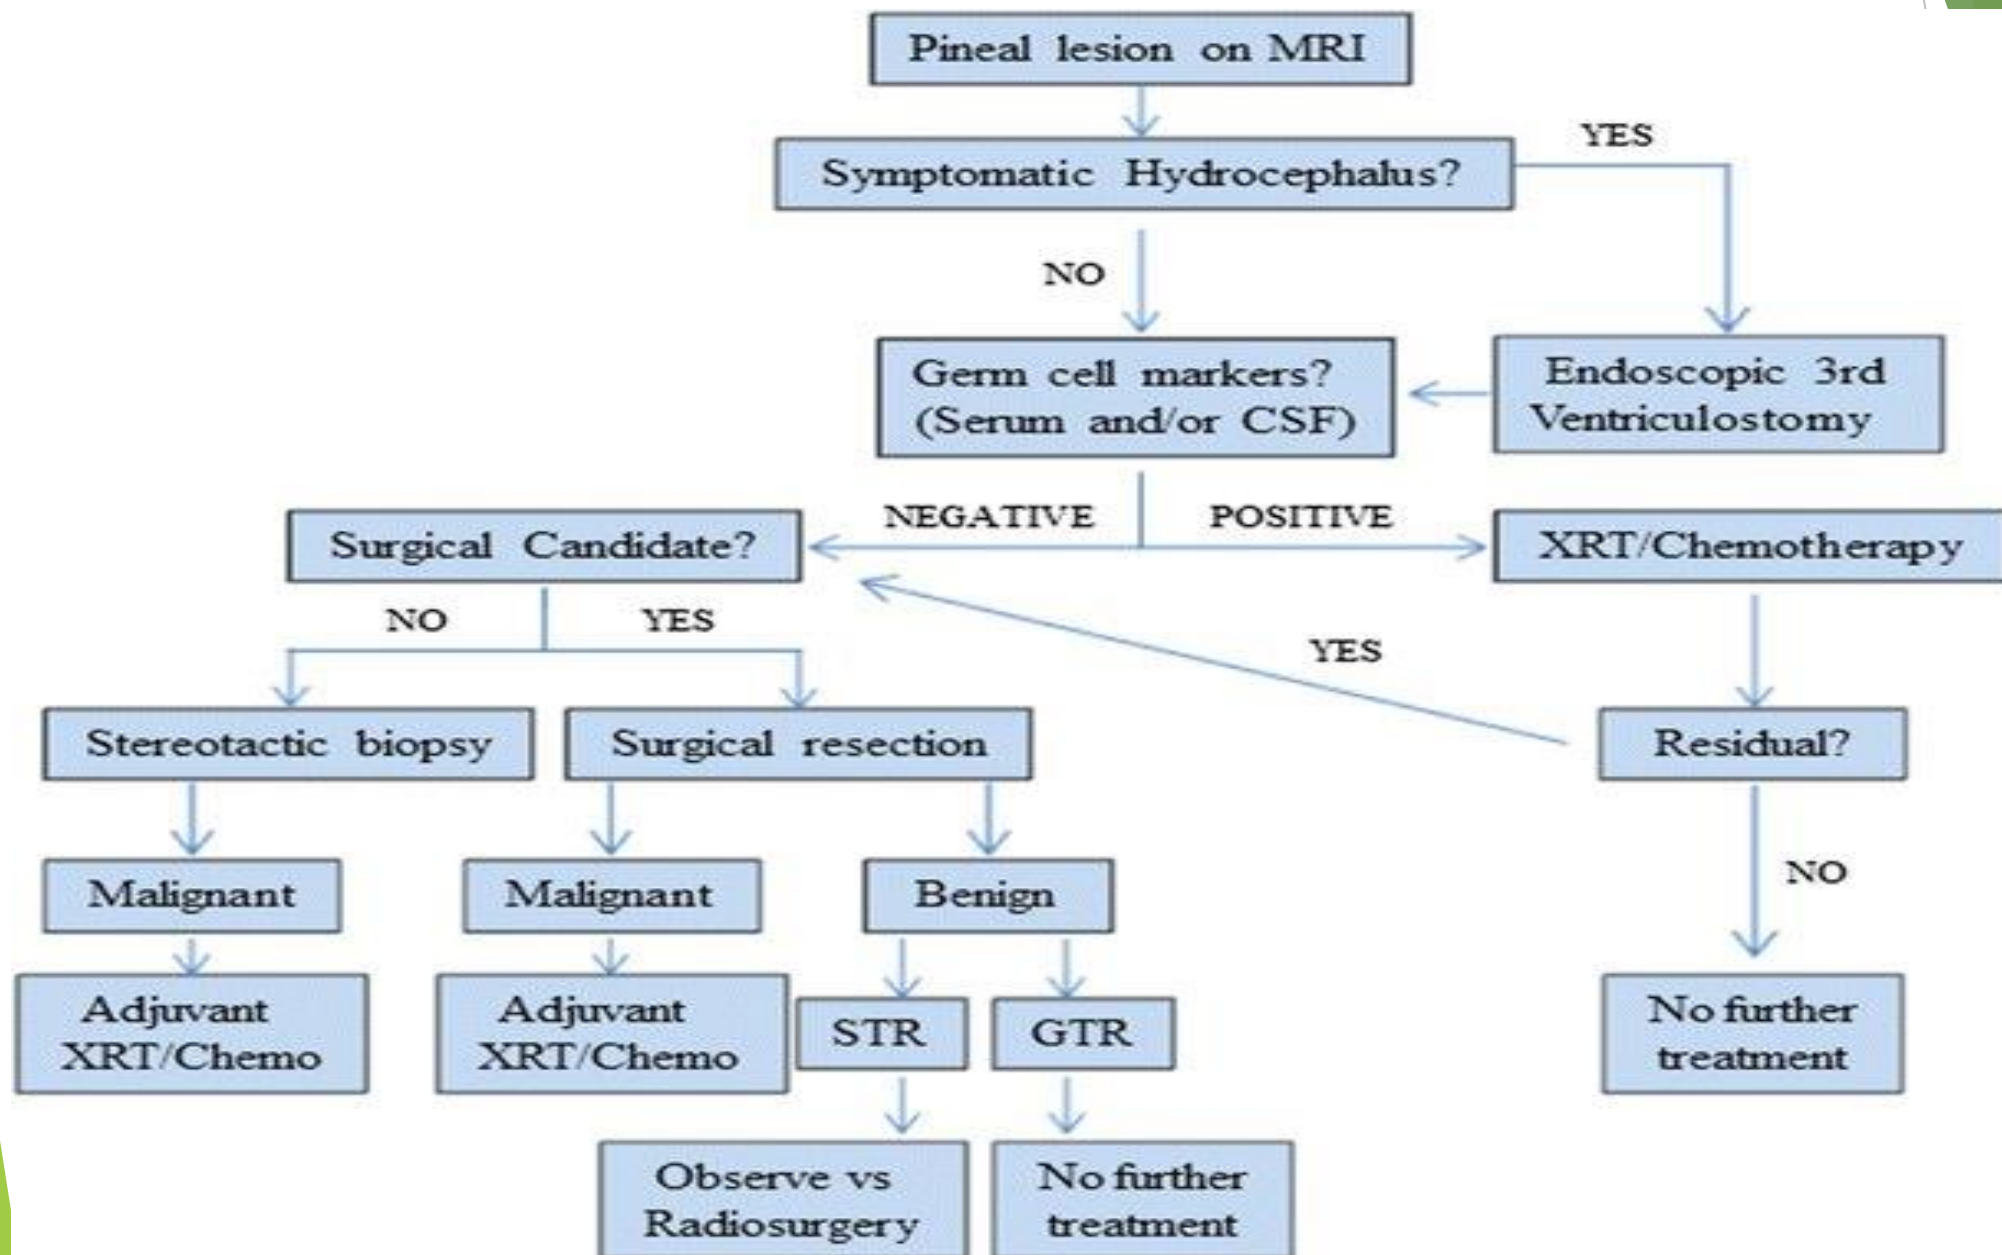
Pineal lesion on MRI

Symptomatic Hydrocephalus?

YES

NO

Germ cell markers? (Serum and/or CSF)

Endoscopic 3rd Ventriculostomy

NEGATIVE

POSITIVE

Surgical Candidate?

XRT/Chemotherapy

NO

YES

YES

Stereotactic biopsy

Surgical resection

Residual?

Malignant

Malignant

Benign

NO

Adjuvant XRT/Chemo

Adjuvant XRT/Chemo

STR

GTR

No further treatment

Observe vs Radiosurgery

No further treatment